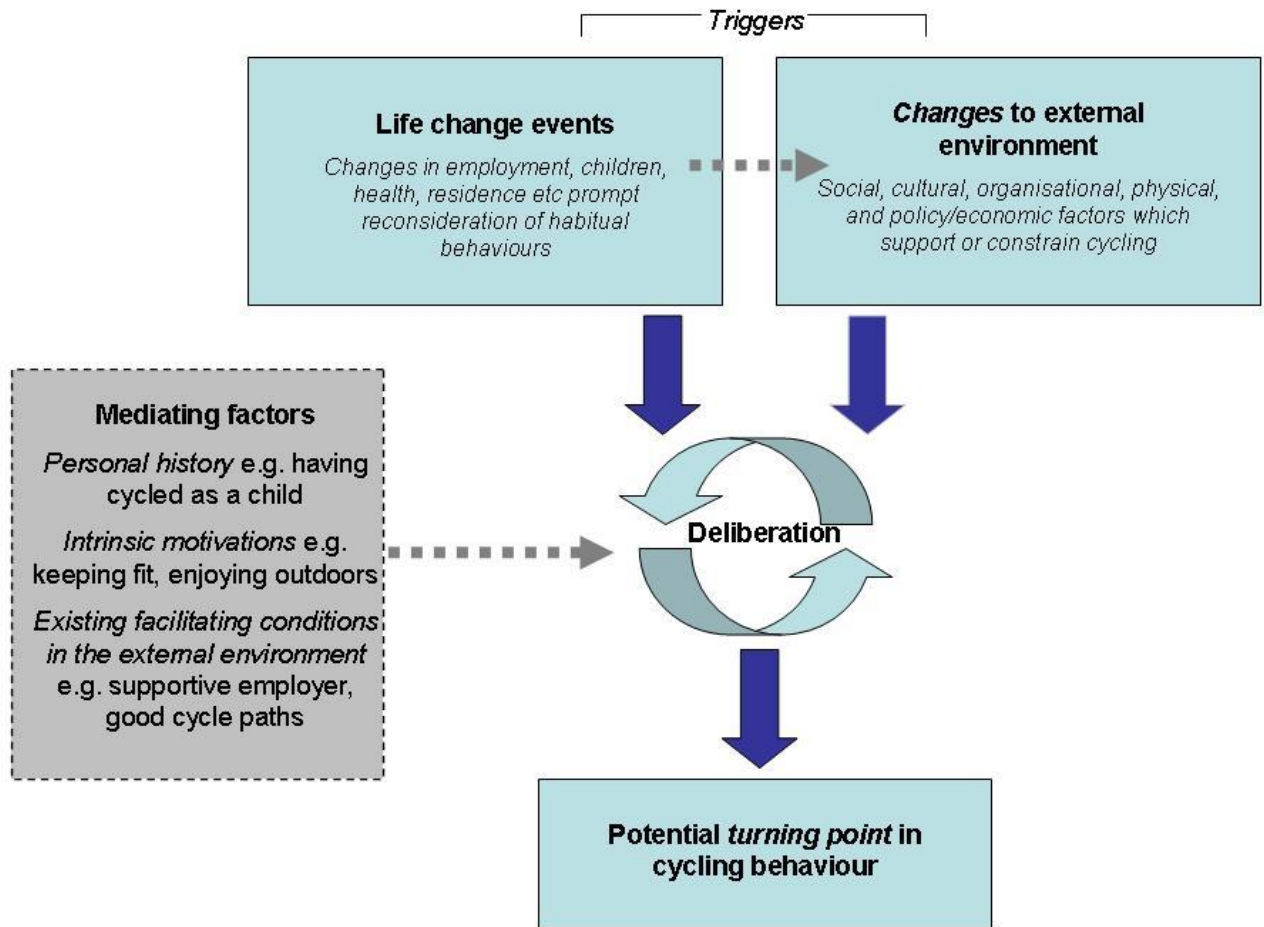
Triggers

Life change events

Changes in employment, children, health, residence etc prompt reconsideration of habitual behaviours

Changes to external environment

Social, cultural, organisational, physical, and policy/economic factors which support or constrain cycling

Mediating factors

Personal history e.g. having cycled as a child

Intrinsic motivations e.g. keeping fit, enjoying outdoors

Existing facilitating conditions in the external environment e.g. supportive employer, good cycle paths

Deliberation

Potential turning point in cycling behaviour